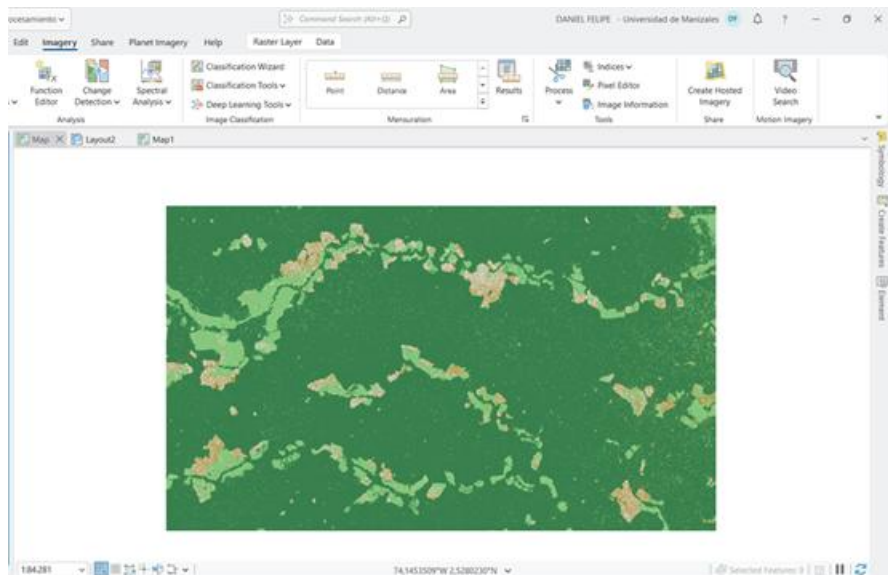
ocesamiento

Command Search (Alt+Q)

DANIEL FELIPE Universidad de Manizales DF

Edit Imagery Share Planet Imagery Help Raster Layer Data

Function Editor
Change Detection
Spectral Analysis
Analysis

Classification Wizard
Classification Tools
Deep Learning Tools
Image Classification

Point Distance Area Results
Mensuration

Process
Indices
Pixel Editor
Image Information
Tools

Create Hosted Imagery
Share

Video Search
Motion Imagery

Map Layout2 Map1

Symbology Create Features Element

1:84,281

74.1453509°W 2.5280230°N

Selected Features: 0